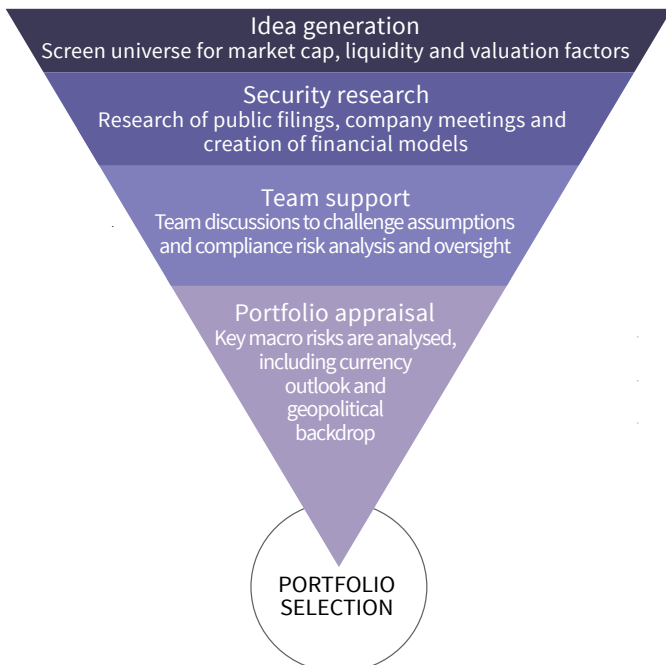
Idea generation
Screen universe for market cap, liquidity and valuation factors

Security research
Research of public filings, company meetings and creation of financial models

Team support
Team discussions to challenge assumptions and compliance risk analysis and oversight

Portfolio appraisal
Key macro risks are analysed, including currency outlook and geopolitical backdrop

PORTFOLIO SELECTION